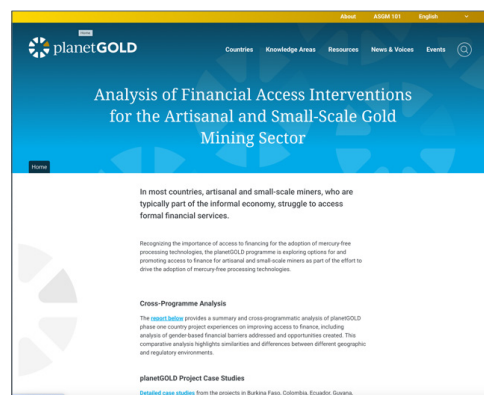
About ASGM 101 English

planetGOLD

Countries Knowledge Areas Resources News & Voices Events

Analysis of Financial Access Interventions for the Artisanal and Small-Scale Gold Mining Sector

Home

In most countries, artisanal and small-scale miners, who are typically part of the informal economy, struggle to access formal financial services.

Recognizing the importance of access to financing for the adoption of mercury-free processing technologies, the planetGOLD programme is exploring options for and promoting access to finance for artisanal and small-scale miners as part of the effort to drive the adoption of mercury-free processing technologies.

Cross-Programme Analysis

The report below provides a summary and cross-programmatic analysis of planetGOLD phase one country project experiences on improving access to finance, including analysis of gender-based financial barriers addressed and opportunities created. This comparative analysis highlights similarities and differences between different geographic and regulatory environments.

planetGOLD Project Case Studies

Detailed case studies from the projects in Burkina Faso, Colombia, Ecuador, Guyana, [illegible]